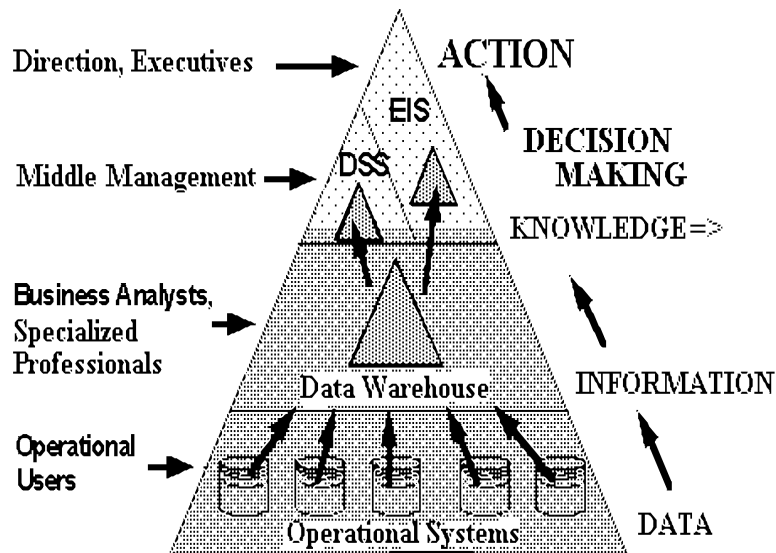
Direction, Executives

ACTION

EIS

DECISION MAKING

Middle Management

DSS

KNOWLEDGE=>

Business Analysts, Specialized Professionals

Data Warehouse

INFORMATION

Operational Users

Operational Systems

DATA